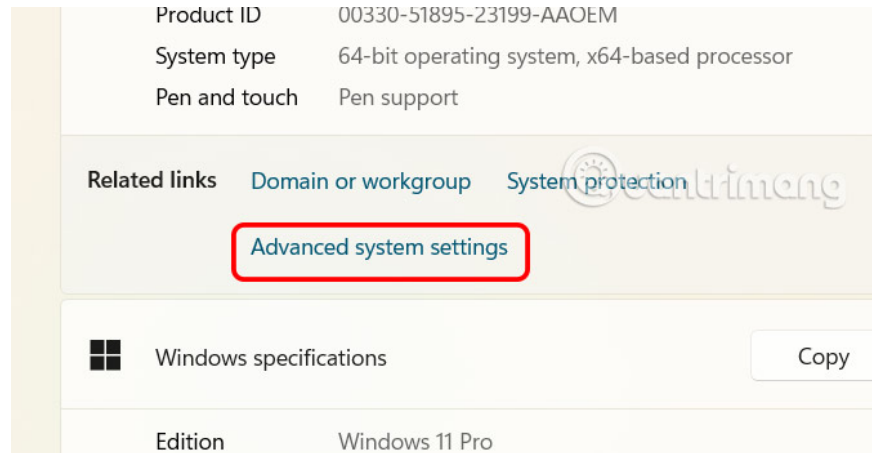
Product ID 00330-51895-23199-AAOEM
System type 64-bit operating system, x64-based processor
Pen and touch Pen support

Related links Domain or workgroup System protection

Advanced system settings

Windows specifications Copy

Edition Windows 11 Pro

@quantrimang